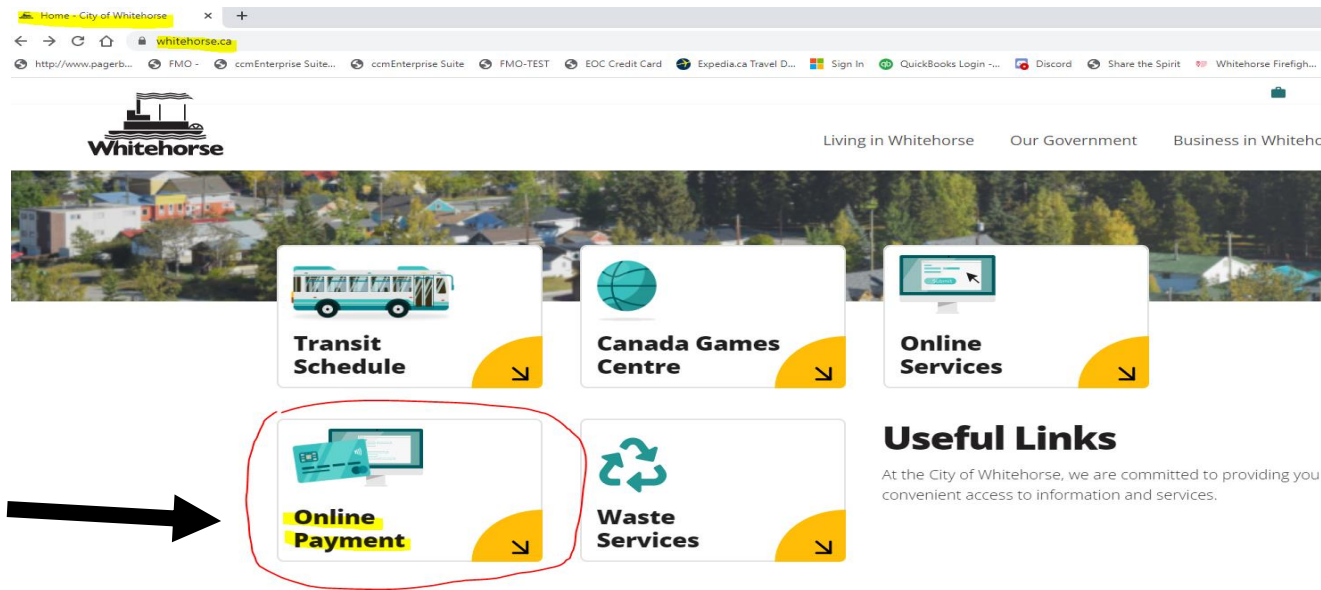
Home - City of Whitehorse ×  +

whitehorse.ca

http://www.pagerb... FMO - ccmEnterprise Suite... ccmEnterprise Suite FMO-TEST EOC Credit Card Expedia.ca Travel D... Sign In QuickBooks Login -... Discord Share the Spirit Whitehorse Firefigh...

Whitehorse

Living in Whitehorse Our Government Business in Whiteho

Transit Schedule

Canada Games Centre

Online Services

Online Payment

Waste Services

Useful Links

At the City of Whitehorse, we are committed to providing you convenient access to information and services.